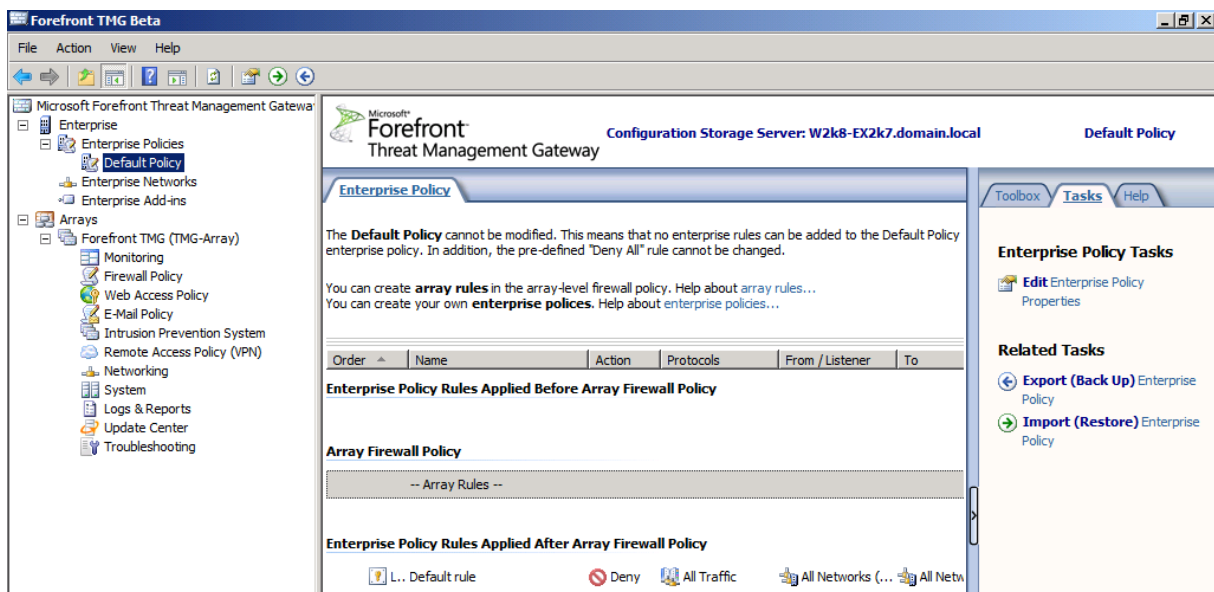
Forefront TMG Beta

File Action View Help

Microsoft Forefront Threat Management Gatewa
Enterprise
Enterprise Policies
Default Policy
Enterprise Networks
Enterprise Add-ins
Arrays
Forefront TMG (TMG-Array)
Monitoring
Firewall Policy
Web Access Policy
E-Mail Policy
Intrusion Prevention System
Remote Access Policy (VPN)
Networking
System
Logs & Reports
Update Center
Troubleshooting

Microsoft Forefront Threat Management Gateway

Configuration Storage Server: W2k8-EX2k7.domain.local

Default Policy

Enterprise Policy

The **Default Policy** cannot be modified. This means that no enterprise rules can be added to the Default Policy enterprise policy. In addition, the pre-defined "Deny All" rule cannot be changed.

You can create **array rules** in the array-level firewall policy. Help about array rules...
You can create your own **enterprise polices**. Help about enterprise policies...

| Order | Name | Action | Protocols | From / Listener | To |
|---|---|---|---|---|---|

Enterprise Policy Rules Applied Before Array Firewall Policy

Array Firewall Policy

-- Array Rules --

Enterprise Policy Rules Applied After Array Firewall Policy

| L.. | Default rule | Deny | All Traffic | All Networks (... | All Netw |
|---|---|---|---|---|---|

Toolbox Tasks Help

Enterprise Policy Tasks

Edit Enterprise Policy Properties

Related Tasks

Export (Back Up) Enterprise Policy

Import (Restore) Enterprise Policy